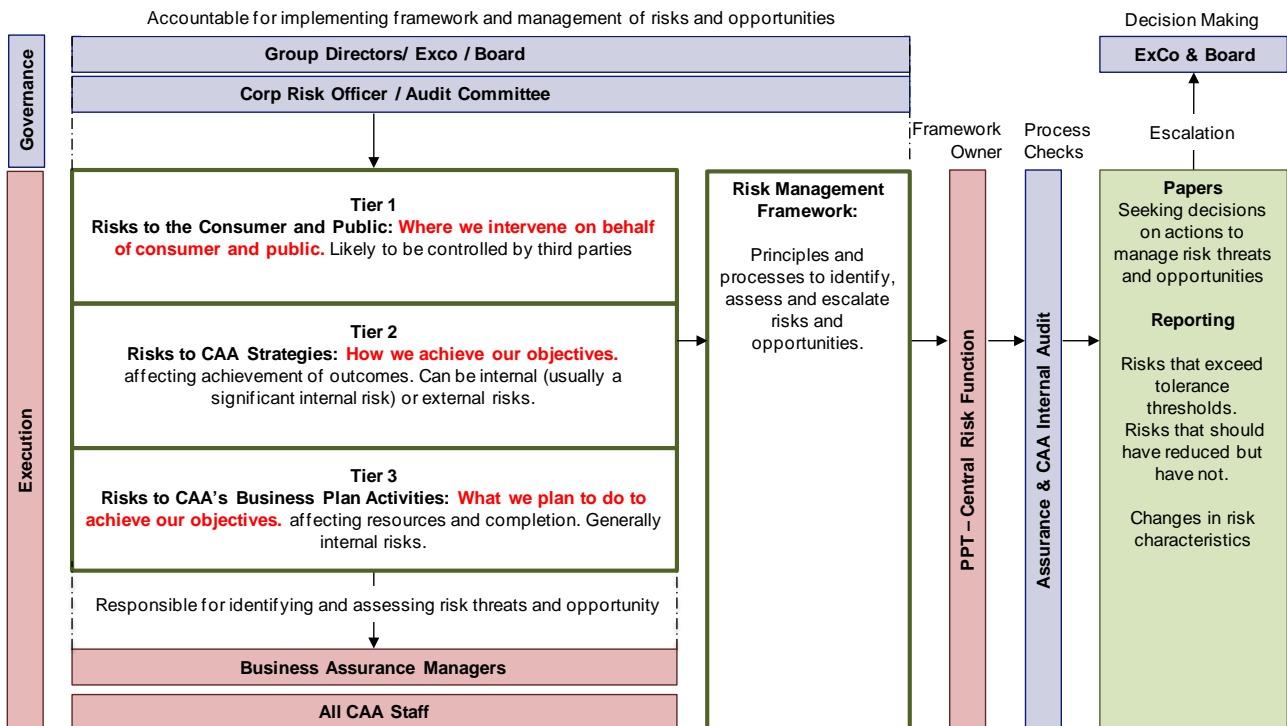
Accountable for implementing framework and management of risks and opportunities

Decision Making

Governance

Group Directors/ Exco / Board

Corp Risk Officer / Audit Committee

ExCo & Board

Framework Owner

Process Checks

Escalation

Execution

Tier 1
Risks to the Consumer and Public: Where we intervene on behalf of consumer and public. Likely to be controlled by third parties

Tier 2
Risks to CAA Strategies: How we achieve our objectives. affecting achievement of outcomes. Can be internal (usually a significant internal risk) or external risks.

Tier 3
Risks to CAA's Business Plan Activities: What we plan to do to achieve our objectives. affecting resources and completion. Generally internal risks.

Risk Management Framework:

Principles and processes to identify, assess and escalate risks and opportunities.

PPT – Central Risk Function

Assurance & CAA Internal Audit

Papers
Seeking decisions on actions to manage risk threats and opportunities

Reporting

Risks that exceed tolerance thresholds.
Risks that should have reduced but have not.

Changes in risk characteristics

Responsible for identifying and assessing risk threats and opportunity

Business Assurance Managers

All CAA Staff